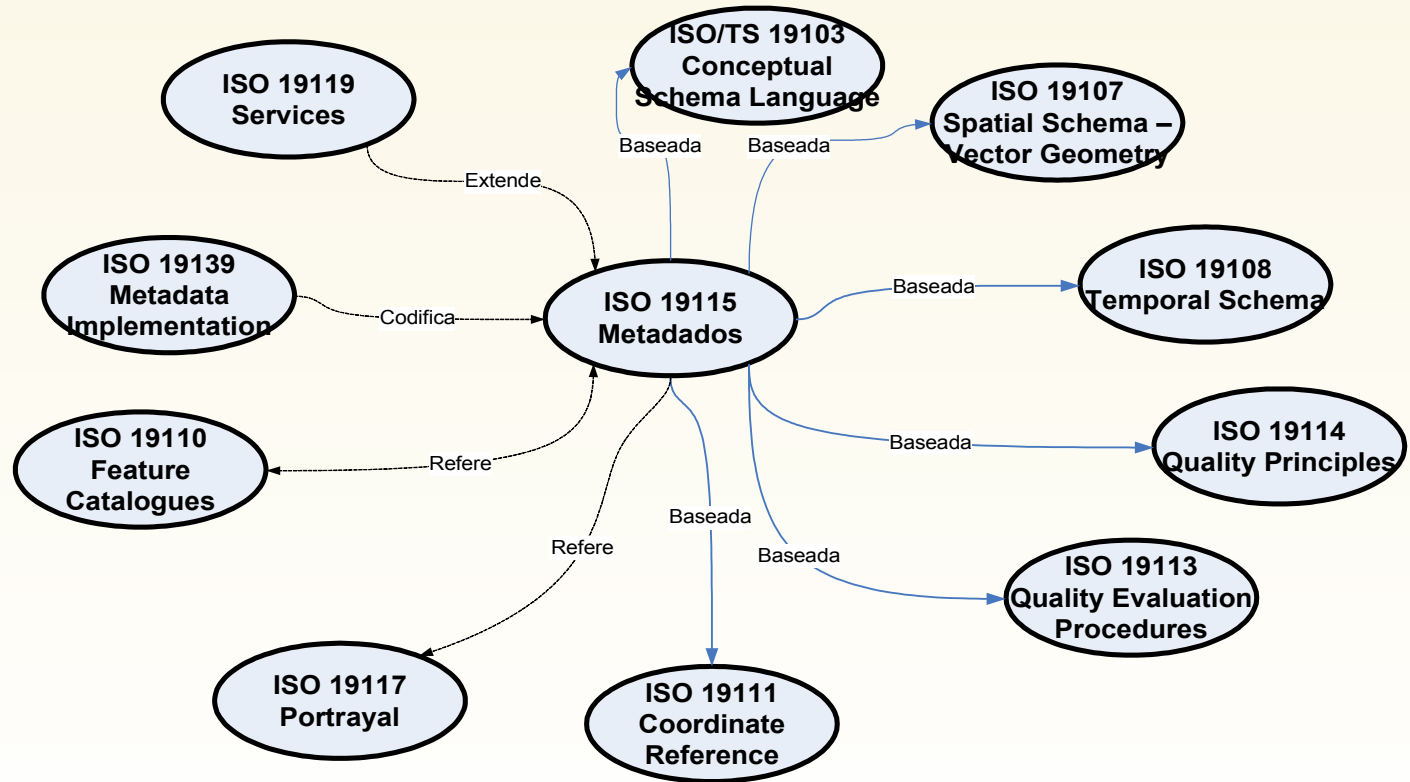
ISO/TS 19103
Conceptual
Schema Language

ISO 19119
Services

ISO 19107
Spatial Schema –
Vector Geometry

Baseada

Baseada

Extende

ISO 19139
Metadata
Implementation

Codifica

ISO 19115
Metadados

Baseada

ISO 19108
Temporal Schema

ISO 19110
Feature
Catalogues

Refere

Baseada

ISO 19114
Quality Principles

Baseada

Refere

Baseada

ISO 19113
Quality Evaluation
Procedures

ISO 19117
Portrayal

ISO 19111
Coordinate
Reference